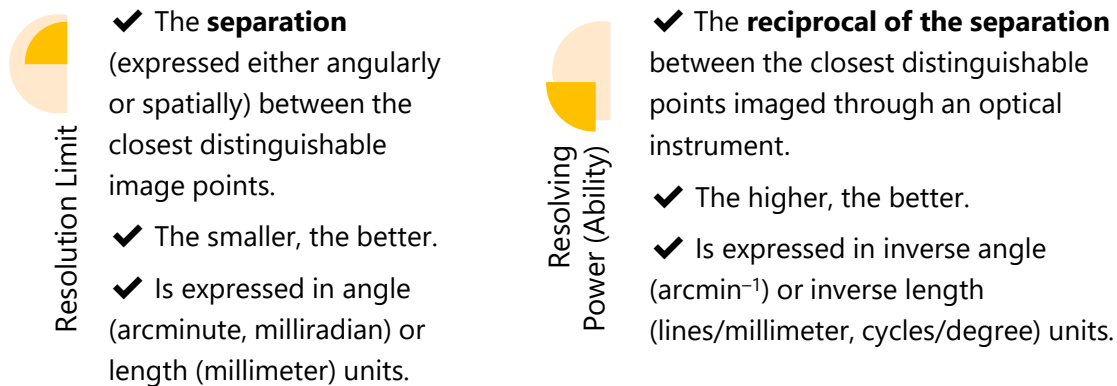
Resolution Limit

✔ The **separation** (expressed either angularly or spatially) between the closest distinguishable image points.

✔ The smaller, the better.

✔ Is expressed in angle (arcminute, milliradian) or length (millimeter) units.

Resolving Power (Ability)

✔ The **reciprocal of the separation** between the closest distinguishable points imaged through an optical instrument.

✔ The higher, the better.

✔ Is expressed in inverse angle (arcmin$^{-1}$) or inverse length (lines/millimeter, cycles/degree) units.